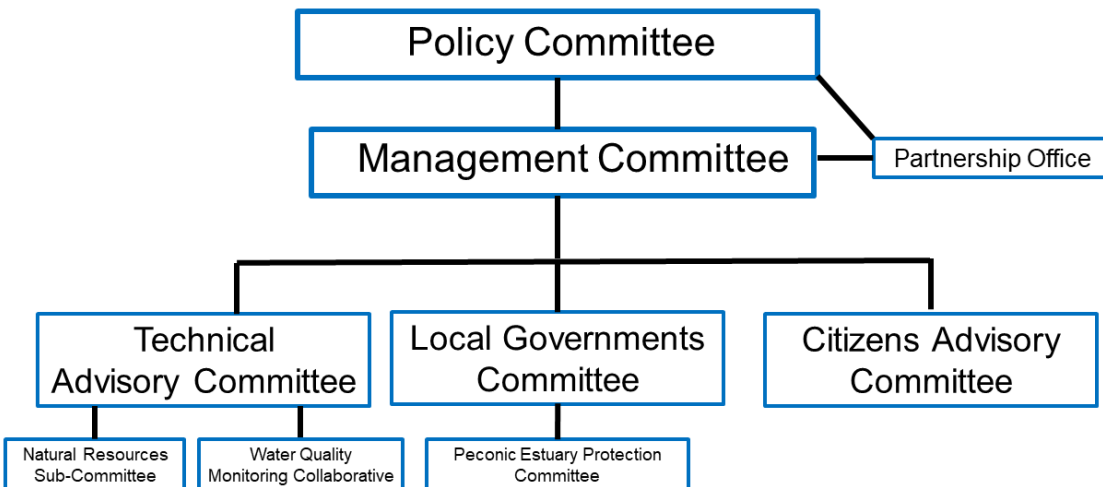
Policy Committee

Management Committee

Partnership Office

Technical Advisory Committee

Local Governments Committee

Citizens Advisory Committee

Natural Resources Sub-Committee

Water Quality Monitoring Collaborative

Peconic Estuary Protection Committee